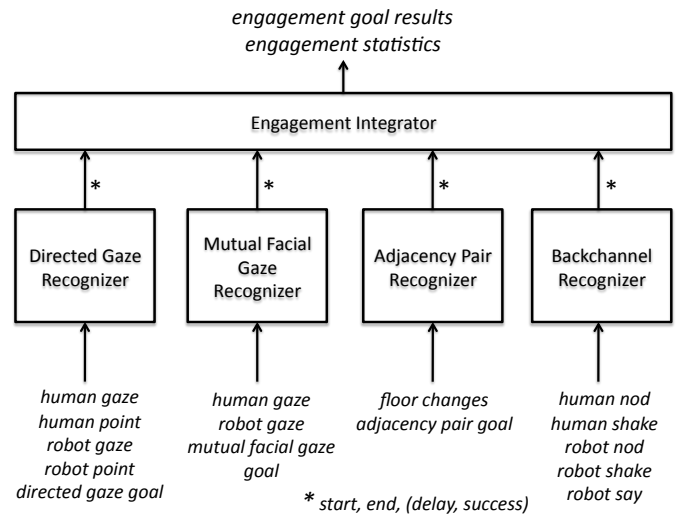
engagement goal results
engagement statistics

Engagement Integrator

*

*

*

*

Directed Gaze Recognizer

Mutual Facial Gaze Recognizer

Adjacency Pair Recognizer

Backchannel Recognizer

human gaze
human point
robot gaze
robot point
directed gaze goal

human gaze
robot gaze
mutual facial gaze goal

floor changes
adjacency pair goal

human nod
human shake
robot nod
robot shake
robot say

* start, end, (delay, success)